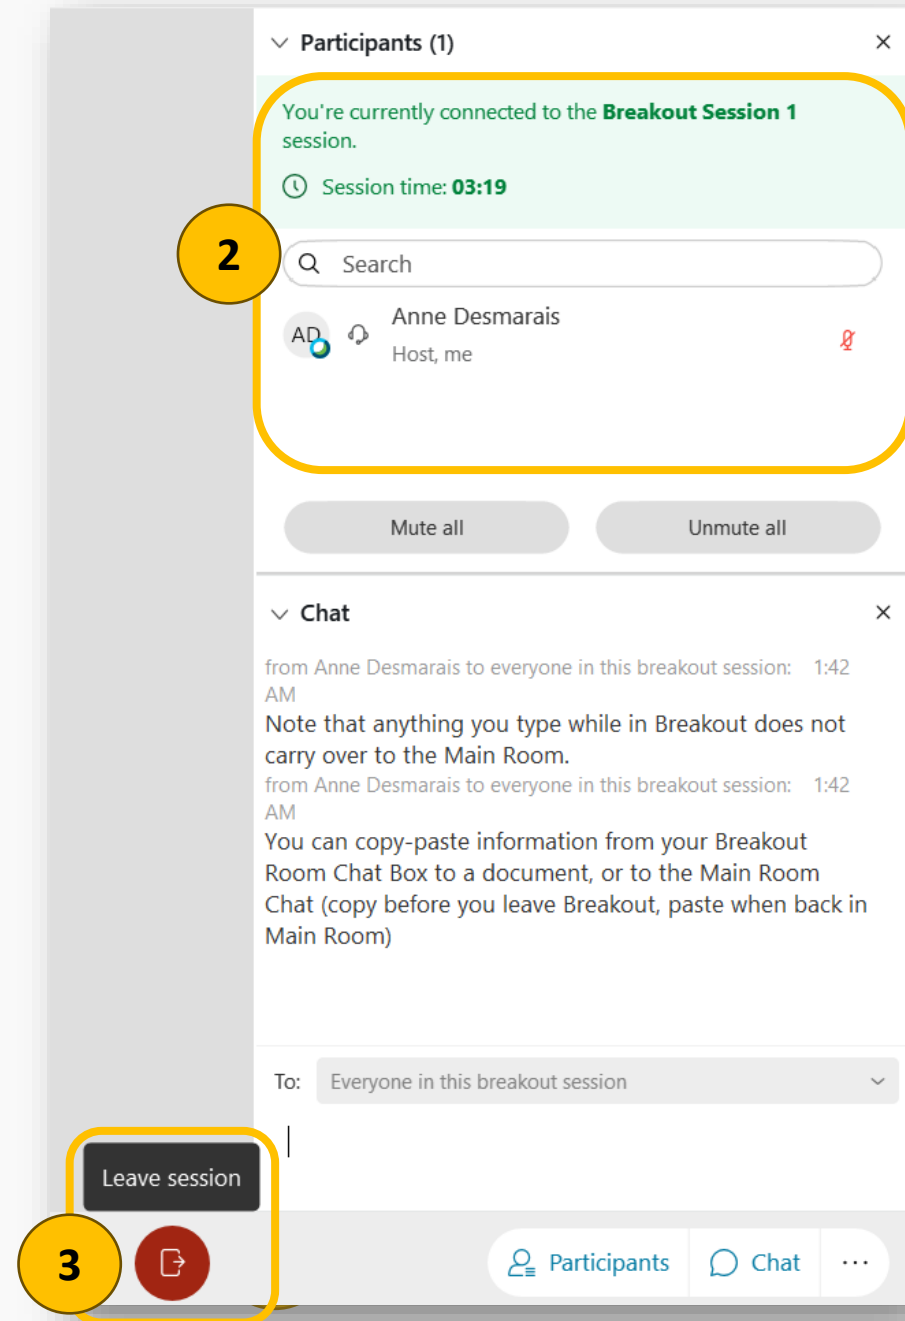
Participants (1)

You're currently connected to the **Breakout Session 1** session.

Session time: **03:19**

2

Search

AD

Anne Desmarais

Host, me

Mute all

Unmute all

Chat

from Anne Desmarais to everyone in this breakout session: 1:42 AM

Note that anything you type while in Breakout does not carry over to the Main Room.

from Anne Desmarais to everyone in this breakout session: 1:42 AM

You can copy-paste information from your Breakout Room Chat Box to a document, or to the Main Room Chat (copy before you leave Breakout, paste when back in Main Room)

To: Everyone in this breakout session

Leave session

3

Participants

Chat

...